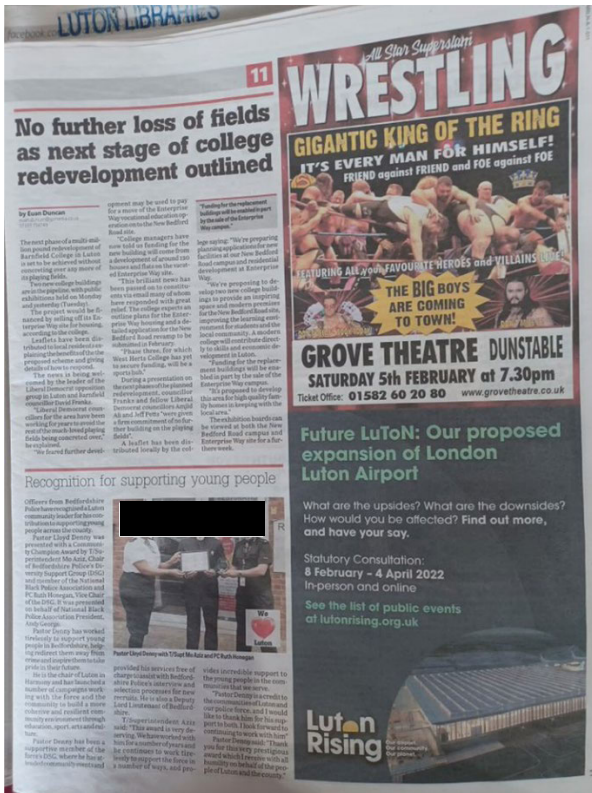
LUTON LIBRARIES

11

No further loss of fields as next stage of college redevelopment outlined

by Euan Duncan

The next phase of a multi-million pound redevelopment of Barnfield College in Luton is set to be achieved without concreting over any more of its playing fields.

Two new college buildings are in the pipeline, with public exhibitions held on Monday and yesterday (Tuesday).

The project would be financed by selling off its Enterprise Way site for housing, according to the college.

Leaflets have been distributed to local residents explaining the benefits of the the proposed scheme and giving details of how to respond.

The news is being welcomed by the leader of the Liberal Democrat opposition group in Luton and Barnfield member Ald David Franks.

"Liberal Democrat councillors for the area have been working for years to avoid the rest of the much loved playing fields being concreted over," he explained.

"We feared further development may be used to pay for a move of the Enterprise Way vocational education operation onto the New Bedford Road site.

"College managers have now told us funding for the new building will come from a development of around 120 houses and flats on the vacant Enterprise Way site.

"This brilliant news has been passed on to constituents via email many of whom have responded with great relief. The college expects to outline plans for the Enterprise Way housing and a detailed application for the New Bedford Road revamp to be submitted in February.

"Phase three, for which West Herts College has yet to secure funding, will be a sports hub."

During a presentation on the later phases of the planned redevelopment, councillor Franks and fellow Liberal Democrat councillors Amjid Ali and Jeff Petts "were given a firm commitment of no further building on the playing fields".

A leaflet has been distributed locally by the college saying: "We're preparing planning applications for new facilities at our New Bedford Road campus and residential development at Enterprise Way.

"We're proposing to develop two new college buildings to provide an inspiring space and modern premises for the New Bedford Road site, improving the learning environment for students and the local community. A modern college will contribute directly to skills and economic development in Luton.

"Funding for the replacement buildings will be enabled in part by the sale of the Enterprise Way campus.

"It's proposed to develop this area for high quality family homes in keeping with the local area."

The exhibition boards can be viewed at both the New Bedford Road campus and Enterprise Way site for a further week.

"Funding for the replacement buildings will be enabled in part by the sale of the Enterprise Way campus."

Recognition for supporting young people

Officers from Bedfordshire Police have recognised a Luton community leader for his contribution to supporting young people across the county.

Pastor Lloyd Denny was presented with a Community Champion Award by T/Superintendent Mo Aziz, Chair of Bedfordshire Police's Diversity Support Group (DSG) and member of the National Black Police Association and PC Ruth Honegan, Vice Chair of the DSG. It was presented on behalf of National Black Police Association President, Andy George.

Pastor Denny has worked tirelessly to support young people in Bedfordshire, helping redirect them away from crime and inspire them to take pride in their future.

He is the chair of Luton in Harmony and has launched a number of campaigns working with the force and the community to build a more cohesive and resilient community environment through education, sport, arts and culture.

Pastor Denny has been a supportive member of the force's DSG, where he has attended community events and provided his services free of charge to assist with Bedfordshire Police's interview and selection processes for new recruits. He is also a Deputy Lord Lieutenant of Bedfordshire.

T/Superintendent Aziz said: "This award is very deserving. We have worked with him for a number of years and he continues to work tirelessly to support the force in a number of ways, and provides incredible support to the young people in the communities that we serve.

"Pastor Denny is a credit to the communities of Luton and our police force, and I would like to thank him for his support to both. I look forward to continuing to work with him"

Pastor Denny said: "Thank you for this very prestigious award which I receive with all humility on behalf of the people of Luton and the county."

Pastor Lloyd Denny with T/Supt Mo Aziz and PC Ruth Honegan

We ♥ Luton

All Star Superstars!
WRESTLING
GIGANTIC KING OF THE RING
IT'S EVERY MAN FOR HIMSELF!
FRIEND against FRIEND and FOE against FOE
FEATURING ALL your FAVOURITE HEROES and VILLAINS LIVE!
THE BIG BOYS ARE COMING TO TOWN!
GROVE THEATRE DUNSTABLE
SATURDAY 5th FEBRUARY at 7.30pm
Ticket Office: 01582 60 20 80 www.grovetheatre.co.uk

Future LuToN: Our proposed expansion of London Luton Airport

What are the upsides? What are the downsides? How would you be affected? Find out more, and have your say.

Statutory Consultation:
8 February – 4 April 2022
In-person and online

See the list of public events at lutonrising.org.uk

Luton Rising
Our airport. Our community. Our planet.